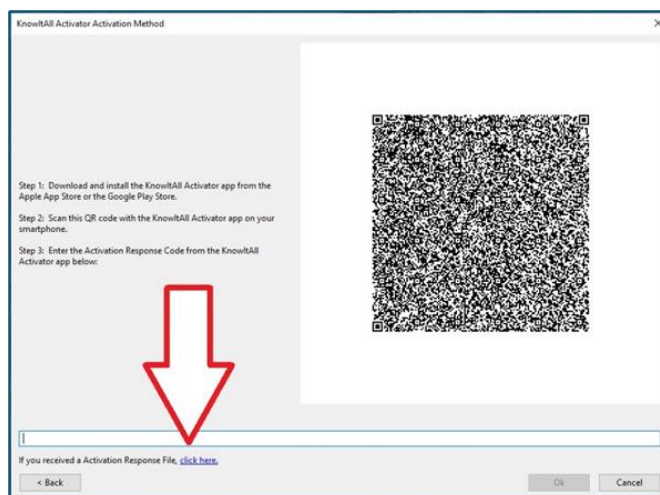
KnowItAll Activator Activation Method

Step 1: Download and install the KnowItAll Activator app from the Apple App Store or the Google Play Store.

Step 2: Scan this QR code with the KnowItAll Activator app on your smartphone.

Step 3: Enter the Activation Response Code from the KnowItAll Activator app below:

If you received a Activation Response File, click here.

< Back

Ok

Cancel